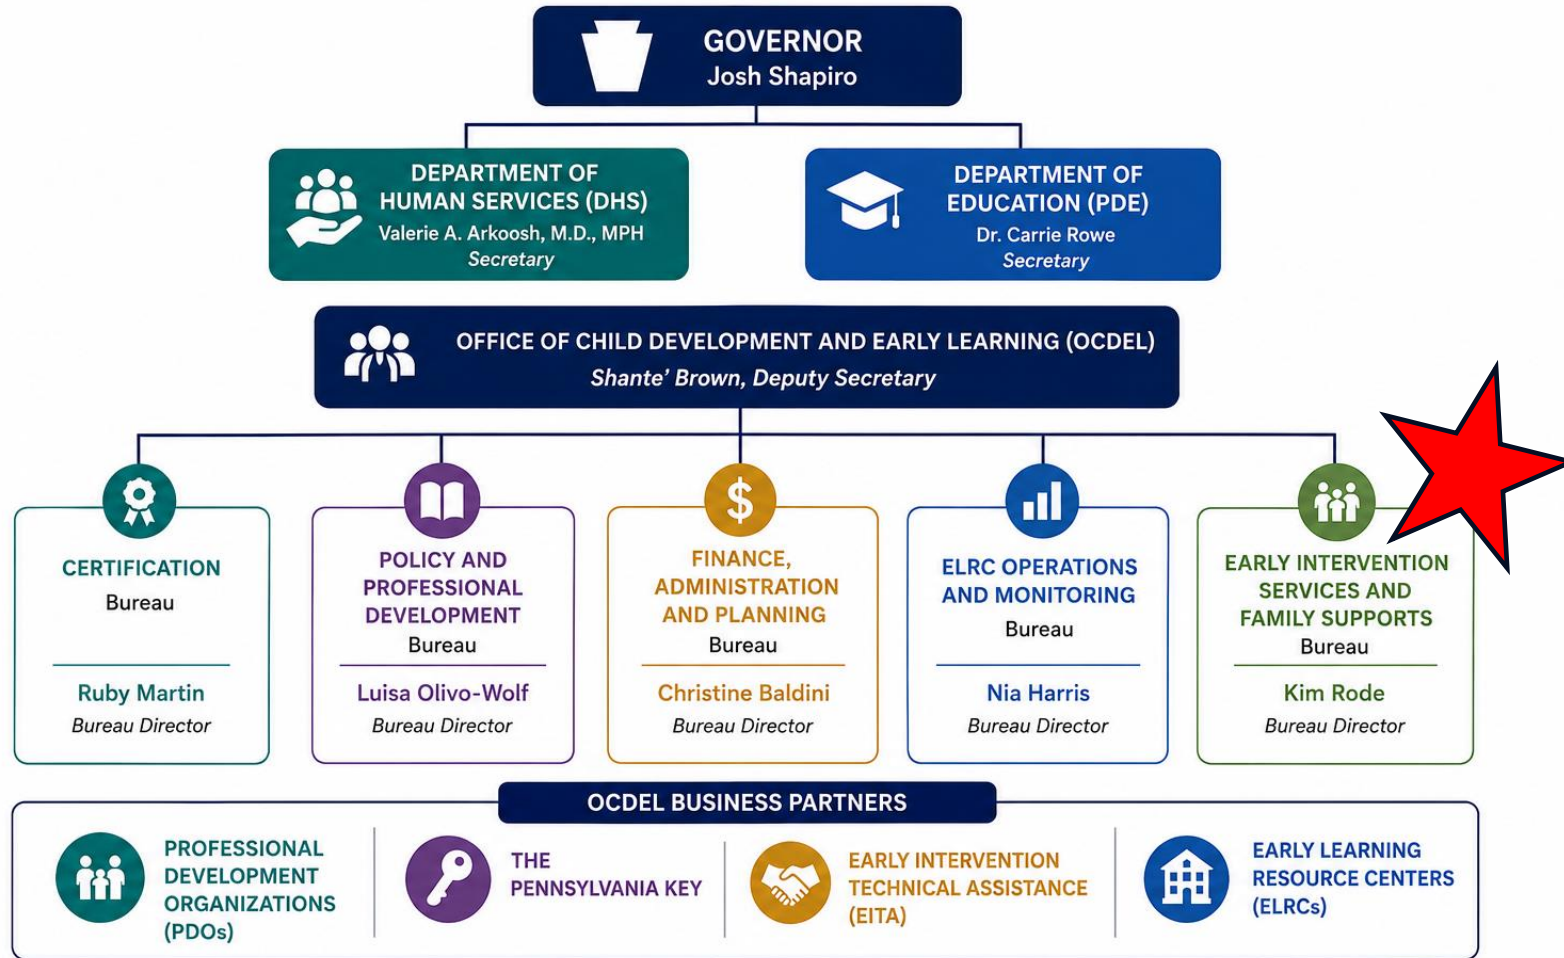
GOVERNOR
Josh Shapiro

DEPARTMENT OF HUMAN SERVICES (DHS)
Valerie A. Arkoosh, M.D., MPH
Secretary

DEPARTMENT OF EDUCATION (PDE)
Dr. Carrie Rowe
Secretary

OFFICE OF CHILD DEVELOPMENT AND EARLY LEARNING (OCDEL)
Shante' Brown, Deputy Secretary

CERTIFICATION
Bureau
Ruby Martin
Bureau Director

POLICY AND PROFESSIONAL DEVELOPMENT
Bureau
Luisa Olivo-Wolf
Bureau Director

FINANCE, ADMINISTRATION AND PLANNING
Bureau
Christine Baldini
Bureau Director

ELRC OPERATIONS AND MONITORING
Bureau
Nia Harris
Bureau Director

EARLY INTERVENTION SERVICES AND FAMILY SUPPORTS
Bureau
Kim Rode
Bureau Director

OCDEL BUSINESS PARTNERS

PROFESSIONAL DEVELOPMENT ORGANIZATIONS (PDOs)

THE PENNSYLVANIA KEY

EARLY INTERVENTION TECHNICAL ASSISTANCE (EITA)

EARLY LEARNING RESOURCE CENTERS (ELRCs)